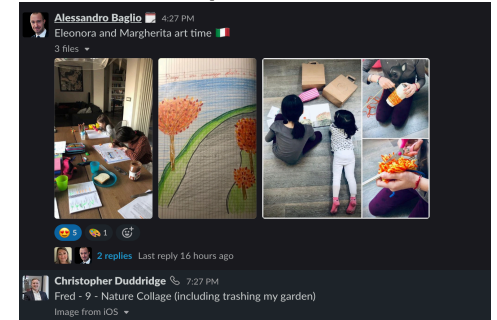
Alessandro Baglio 4:27 PM
Eleonora and Margherita art time 🇮🇹
3 files ▾

😍 5 🎨 1

2 replies Last reply 16 hours ago

Christopher Duddridge 7:27 PM
Fred - 9 - Nature Collage (including trashing my garden)
Image from iOS ▾